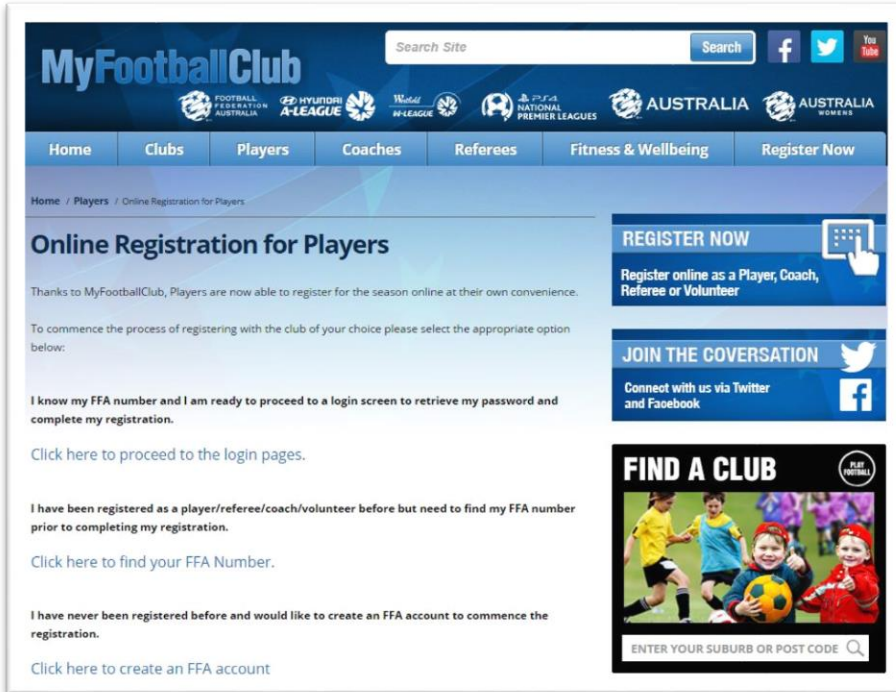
MyFootballClub

Search Site Search

You Tube

FOOTBALL FEDERATION AUSTRALIA HYUNDAI A-LEAGUE Westfield W-LEAGUE PS4 NATIONAL PREMIER LEAGUES AUSTRALIA AUSTRALIA WOMENS

Home Clubs Players Coaches Referees Fitness & Wellbeing Register Now

Home / Players / Online Registration for Players

Online Registration for Players

Thanks to MyFootballClub, Players are now able to register for the season online at their own convenience.

To commence the process of registering with the club of your choice please select the appropriate option below:

I know my FFA number and I am ready to proceed to a login screen to retrieve my password and complete my registration.

Click here to proceed to the login pages.

I have been registered as a player/referee/coach/volunteer before but need to find my FFA number prior to completing my registration.

Click here to find your FFA Number.

I have never been registered before and would like to create an FFA account to commence the registration.

Click here to create an FFA account

REGISTER NOW

Register online as a Player, Coach, Referee or Volunteer

JOIN THE COVERSATION

Connect with us via Twitter and Facebook

FIND A CLUB

PLAY FOOTBALL

ENTER YOUR SUBURB OR POST CODE